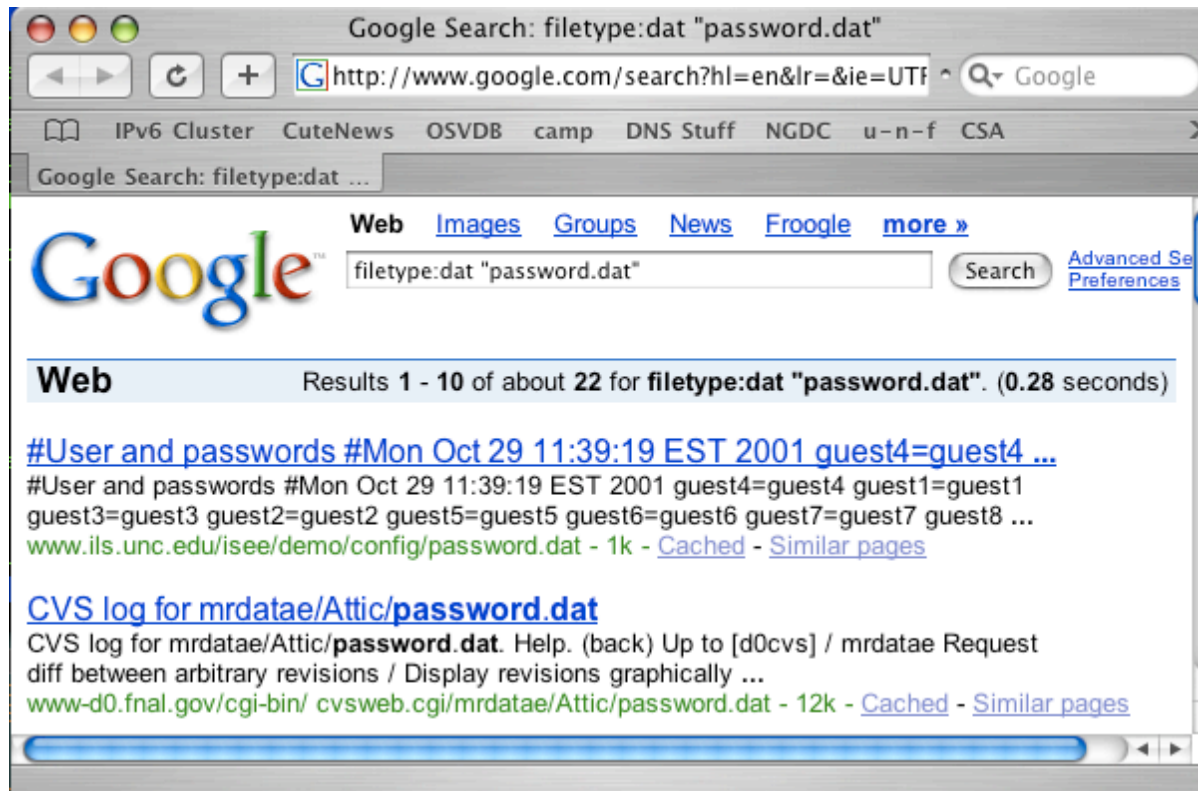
Google Search: filetype:dat "password.dat"

http://www.google.com/search?hl=en&lr=&ie=UTF

Google

IPv6 Cluster CuteNews OSVDB camp DNS Stuff NGDC u-n-f CSA

Google Search: filetype:dat ...

Google

Web Images Groups News Froogle more »

filetype:dat "password.dat"

Search

Advanced Se
Preferences

Web

Results **1** - **10** of about **22** for **filetype:dat "password.dat"**. (**0.28** seconds)

#User and passwords #Mon Oct 29 11:39:19 EST 2001 guest4=guest4 ...

#User and passwords #Mon Oct 29 11:39:19 EST 2001 guest4=guest4 guest1=guest1 guest3=guest3 guest2=guest2 guest5=guest5 guest6=guest6 guest7=guest7 guest8 ...
www.ils.unc.edu/isee/demo/config/password.dat - 1k - Cached - Similar pages

CVS log for mrdatae/Attic/**password.dat**

CVS log for mrdatae/Attic/**password**.**dat**. Help. (back) Up to [d0cvs] / mrdatae Request diff between arbitrary revisions / Display revisions graphically ...
www-d0.fnal.gov/cgi-bin/ cvsweb.cgi/mrdatae/Attic/password.dat - 12k - Cached - Similar pages